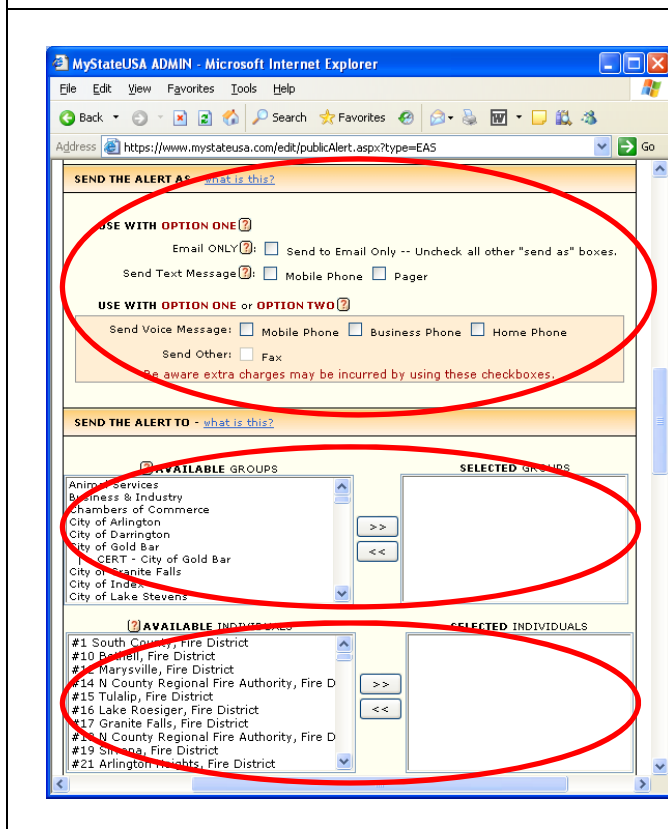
MyStateUSA ADMIN - Microsoft Internet Explorer

File Edit View Favorites Tools Help

Back Search Favorites

Address https://www.mystateusa.com/edit/publicAlert.aspx?type=EAS Go

SEND THE ALERT AS - what is this?

USE WITH OPTION ONE ?

Email ONLY ? Send to Email Only -- Uncheck all other "send as" boxes.

Send Text Message ? Mobile Phone Pager

USE WITH OPTION ONE or OPTION TWO ?

Send Voice Message: Mobile Phone Business Phone Home Phone

Send Other: Fax

Be aware extra charges may be incurred by using these checkboxes.

SEND THE ALERT TO - what is this?

? AVAILABLE GROUPS

SELECTED GROUPS

Animal Services
Business & Industry
Chambers of Commerce
City of Arlington
City of Darrington
City of Gold Bar
CERT - City of Gold Bar
City of Granite Falls
City of Index
City of Lake Stevens

>>
<<

? AVAILABLE INDIVIDUALS

SELECTED INDIVIDUALS

#1 South County, Fire District
#10 Bothell, Fire District
#12 Marysville, Fire District
#14 N County Regional Fire Authority, Fire D
#15 Tulalip, Fire District
#16 Lake Roesiger, Fire District
#17 Granite Falls, Fire District
#18 N County Regional Fire Authority, Fire D
#19 Silvana, Fire District
#21 Arlington Heights, Fire District

>>
<<